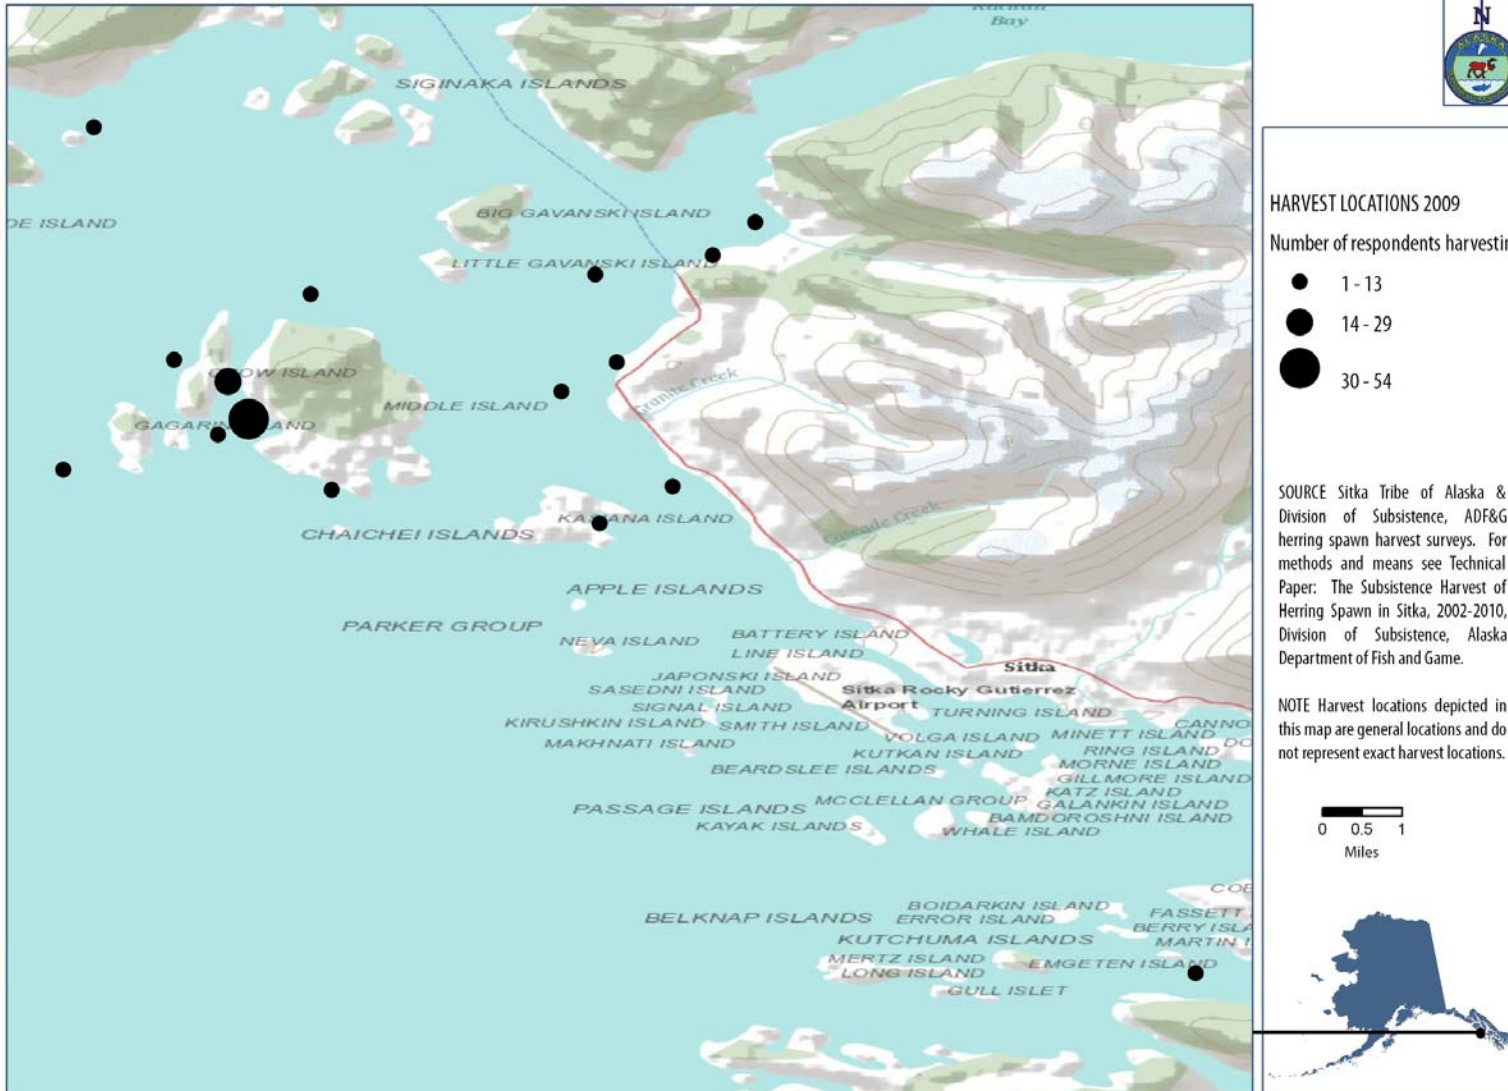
Bay
N
SIGINAKA ISLANDS
DE ISLAND
BIG GAVANSKI ISLAND
LITTLE GAVANSKI ISLAND
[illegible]OW ISLAND
MIDDLE ISLAND
GAGAR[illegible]AND
Granite Creek
CHAICHEI ISLANDS
KA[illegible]ANA ISLAND
Cascade Creek
APPLE ISLANDS
PARKER GROUP
NEVA ISLAND
BATTERY ISLAND
LINE ISLAND
Sitka
JAPONSKI ISLAND
SASEDNI ISLAND
Sitka Rocky Gutierrez Airport
SIGNAL ISLAND
TURNING ISLAND
KIRUSHKIN ISLAND
SMITH ISLAND
VOLGA ISLAND
MINETT ISLAND
CANNO
MAKHNATI ISLAND
KUTKAN ISLAND
RING ISLAND
DO
BEARDSLEE ISLANDS
MORNE ISLAND
GILLMORE ISLAND
KATZ ISLAND
PASSAGE ISLANDS
MCCLELLAN GROUP
GALANKIN ISLAND
BAMDOROSHNI ISLAND
KAYAK ISLANDS
WHALE ISLAND
COE
BOIDARKIN ISLAND
FASSETT
BELKNAP ISLANDS
ERROR ISLAND
BERRY ISLA
KUTCHUMA ISLANDS
MARTIN I
MERTZ ISLAND
EMGETEN ISLAND
LONG ISLAND
GULL ISLET

HARVEST LOCATIONS 2009
Number of respondents harvestin
1 - 13
14 - 29
30 - 54

SOURCE Sitka Tribe of Alaska & Division of Subsistence, ADF&G herring spawn harvest surveys. For methods and means see Technical Paper: The Subsistence Harvest of Herring Spawn in Sitka, 2002-2010, Division of Subsistence, Alaska Department of Fish and Game.

NOTE Harvest locations depicted in this map are general locations and do not represent exact harvest locations.

0 0.5 1
Miles